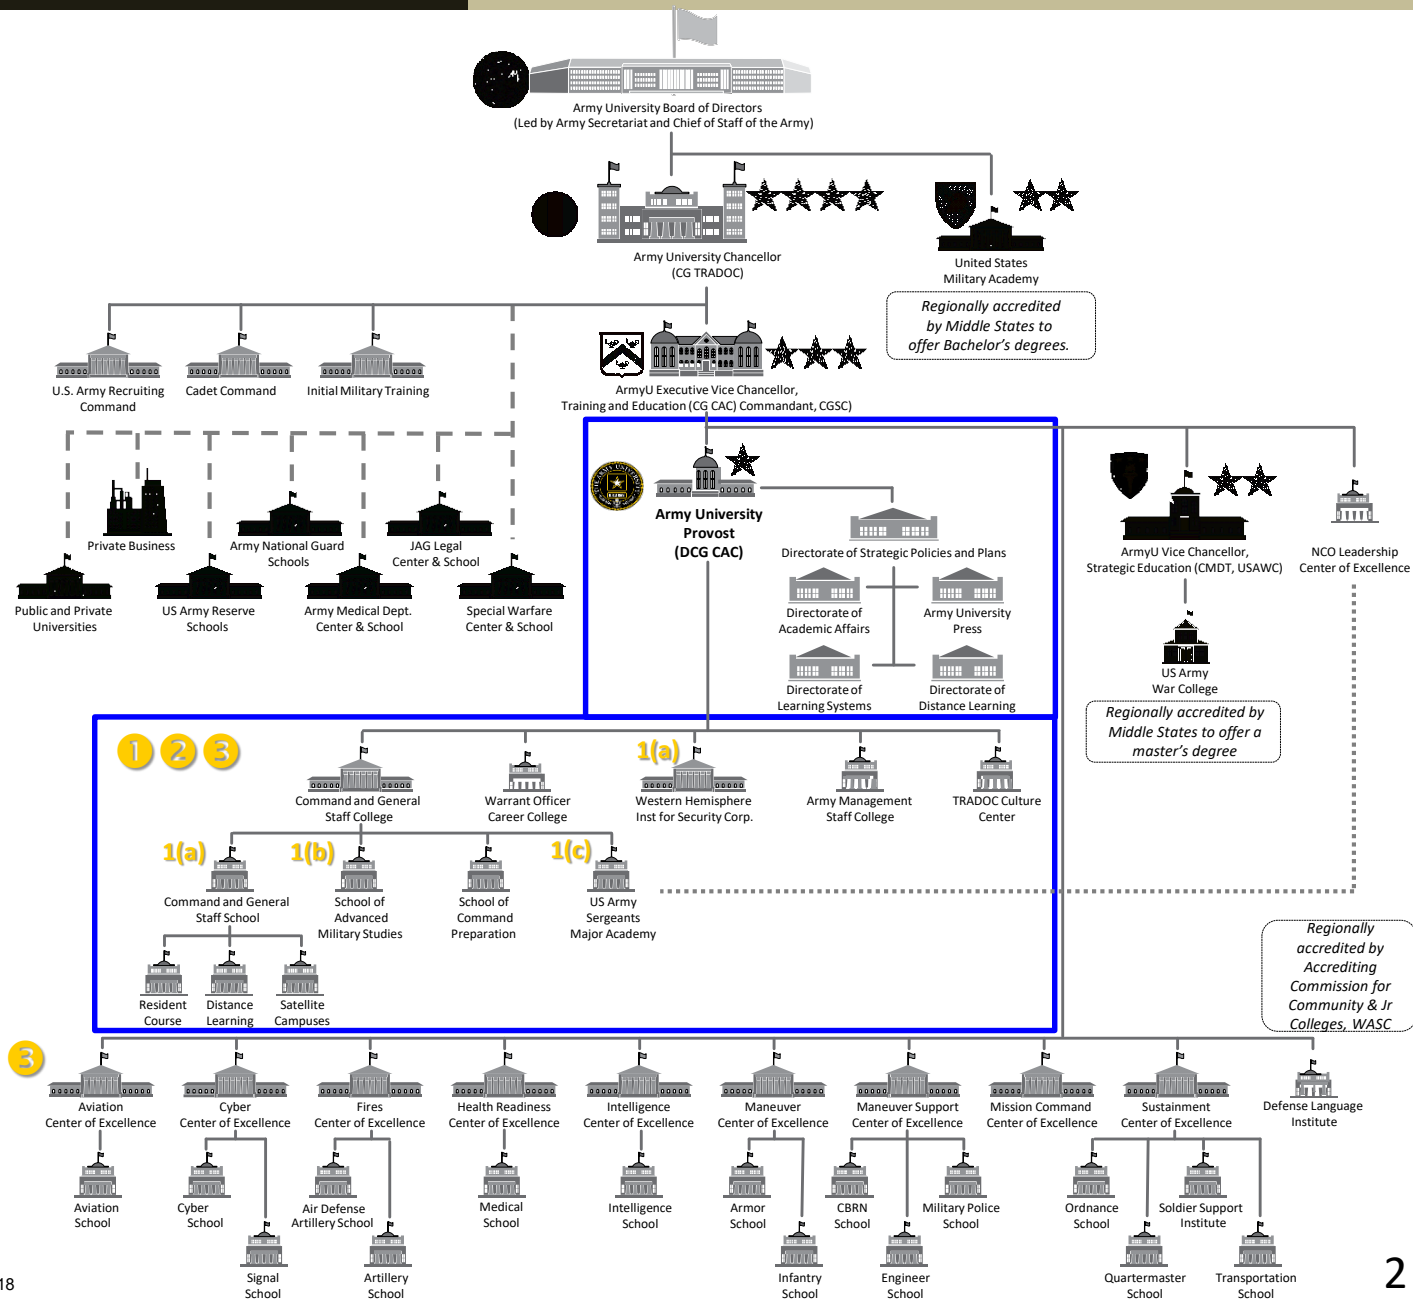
Army University Board of Directors
(Led by Army Secretariat and Chief of Staff of the Army)

Army University Chancellor
(CG TRADOC)

United States
Military Academy

Regionally accredited by Middle States to offer Bachelor's degrees.

U.S. Army Recruiting Command

Cadet Command

Initial Military Training

ArmyU Executive Vice Chancellor,
Training and Education (CG CAC) Commandant, CGSC

Private Business

Army National Guard Schools

JAG Legal Center & School

Public and Private Universities

US Army Reserve Schools

Army Medical Dept. Center & School

Special Warfare Center & School

Army University Provost (DCG CAC)

Directorate of Strategic Policies and Plans

Directorate of Academic Affairs

Army University Press

Directorate of Learning Systems

Directorate of Distance Learning

ArmyU Vice Chancellor,
Strategic Education (CMDT, USAWC)

NCO Leadership Center of Excellence

US Army War College

Regionally accredited by Middle States to offer a master's degree

1 2 3

Command and General Staff College

Warrant Officer Career College

1(a)
Western Hemisphere Inst for Security Corp.

Army Management Staff College

TRADOC Culture Center

1(a)
Command and General Staff School

1(b)
School of Advanced Military Studies

School of Command Preparation

1(c)
US Army Sergeants Major Academy

Resident Course

Distance Learning

Satellite Campuses

Regionally accredited by Accrediting Commission for Community & Jr Colleges, WASC

3

Aviation Center of Excellence

Cyber Center of Excellence

Fires Center of Excellence

Health Readiness Center of Excellence

Intelligence Center of Excellence

Maneuver Center of Excellence

Maneuver Support Center of Excellence

Mission Command Center of Excellence

Sustainment Center of Excellence

Defense Language Institute

Aviation School

Cyber School

Signal School

Air Defense Artillery School

Artillery School

Medical School

Intelligence School

Armor School

Infantry School

CBRN School

Engineer School

Military Police School

Ordnance School

Quartermaster School

Soldier Support Institute

Transportation School

18

2